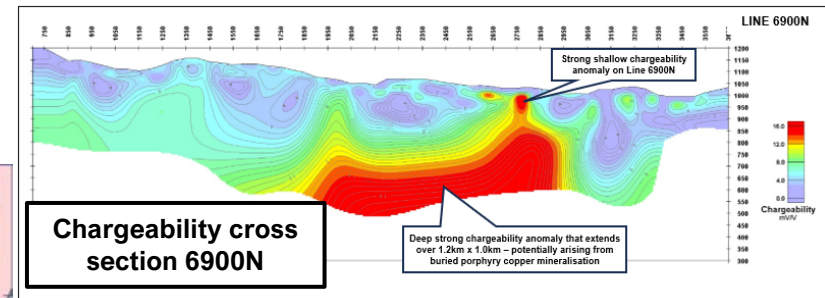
LINE 6900N

Strong shallow chargeability anomaly on Line 6900N

Deep strong chargeability anomaly that extends over 1.2km x 1.0km – potentially arising from buried porphyry copper mineralisation

Chargeability cross section 6900N

1200
1150
1100
1050
1000
950
900
850
800
750
700
650
600
550
500
450
400
350
300

16.0
12.0
8.0
4.0
0.0
Chargeability
mV/V

750 850 950 1050 1150 1250 1350 1450 1550 1650 1750 1850 1950 2050 2150 2250 2350 2450 2550 2650 2750 2850 2950 3050 3150 3250 3350 3450 3550